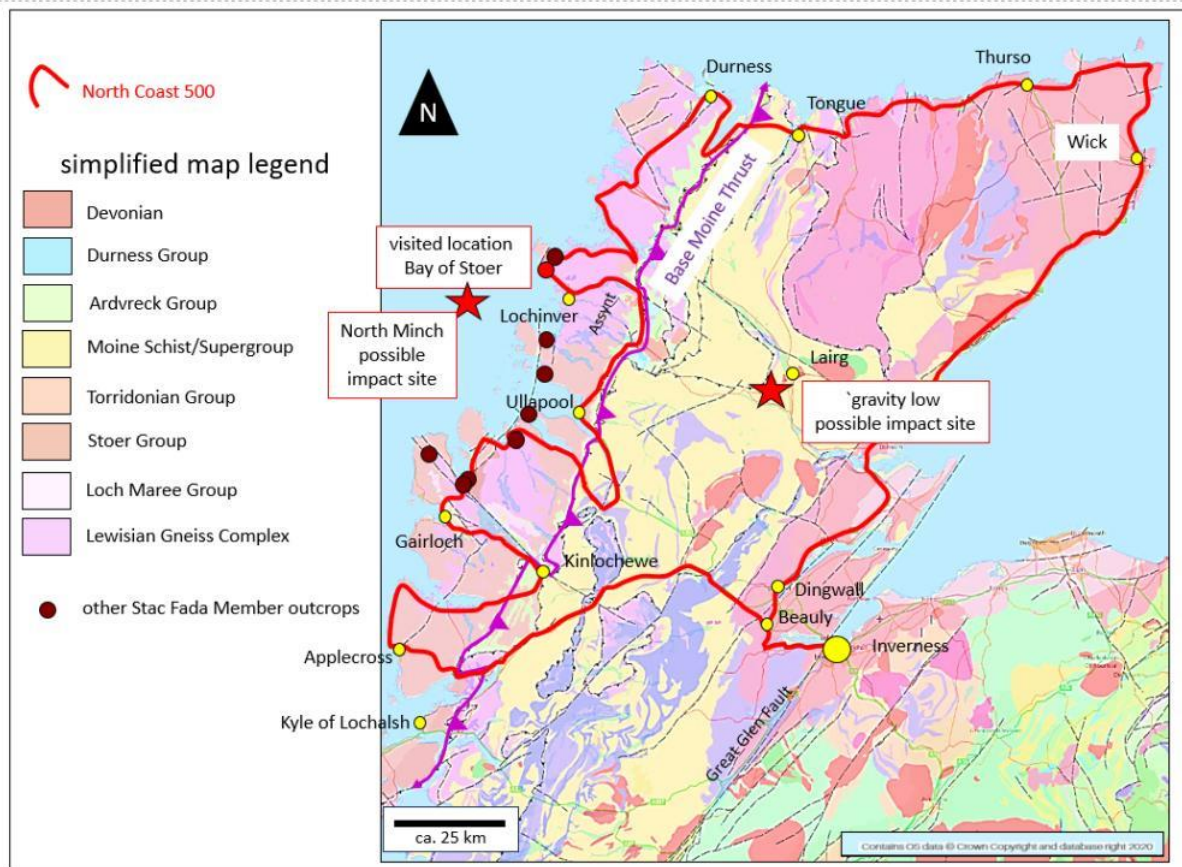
North Coast 500

simplified map legend

Devonian

Durness Group

Ardvreck Group

Moine Schist/Supergroup

Torridonian Group

Stoer Group

Loch Maree Group

Lewisian Gneiss Complex

other Stac Fada Member outcrops

N

Durness

Thurso

Tongue

Wick

Base Moine Thrust

visited location Bay of Stoer

Lochinver

Assynt

North Minch possible impact site

Lairg

`gravity low possible impact site

Ullapool

Gairloch

Kinlochewe

Dingwall

Beauly

Inverness

Applecross

Great Glen Fault

Kyle of Lochalsh

ca. 25 km

Contains OS data © Crown Copyright and database right 2020